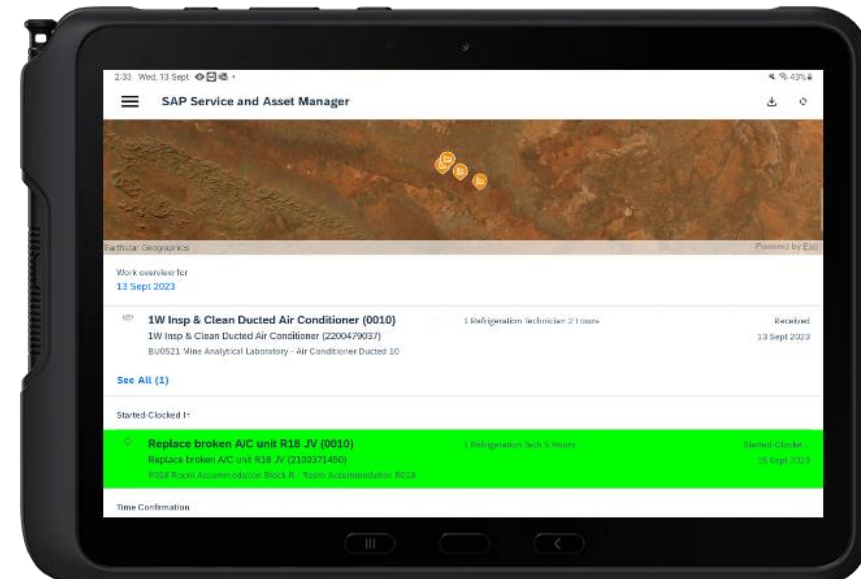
2:33 Wed, 13 Sept

43%

SAP Service and Asset Manager

Earthstar Geographics

Powered by Esri

Work overview for
13 Sept 2023

1W Insp & Clean Ducted Air Conditioner (0010)
1W Insp & Clean Ducted Air Conditioner (2200479037)
BU0521 Mine Analytical Laboratory - Air Conditioner Ducted 10

1 Refrigeration Technician 2 Hours

Received
13 Sept 2023

See All (1)

Started-Clocked In

Replace broken A/C unit R18 JV (0010)
Replace broken A/C unit R18 JV (2100371450)
R018 Room Accommodation Block R - Room Accommodation R018

1 Refrigeration Tech 5 Hours

Started-Clocke...
15 Sept 2023

Time Confirmation